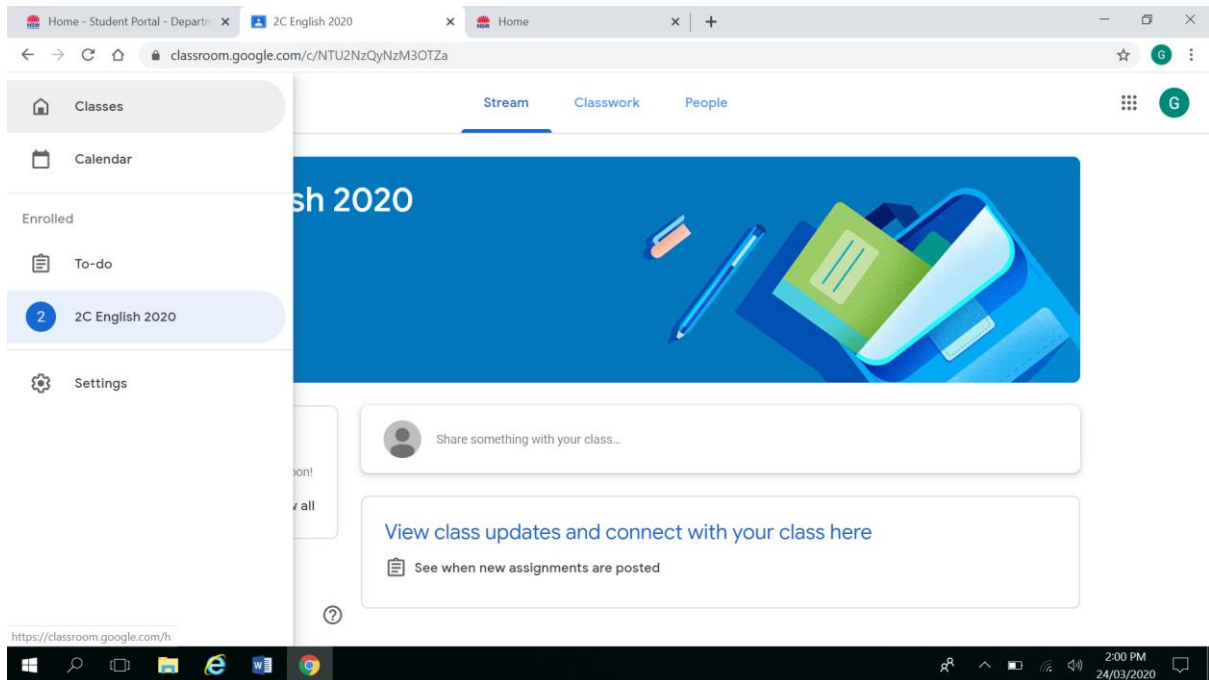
Home - Student Portal - Departm ×
2C English 2020 ×
Home ×
+

classroom.google.com/c/NTU2NzQyNzM3OTZa

G

Classes

Calendar

Enrolled

To-do

2 2C English 2020

Settings

Stream Classwork People

G

sh 2020

oon!

v all

Share something with your class...

View class updates and connect with your class here

See when new assignments are posted

https://classroom.google.com/h

2:00 PM
24/03/2020